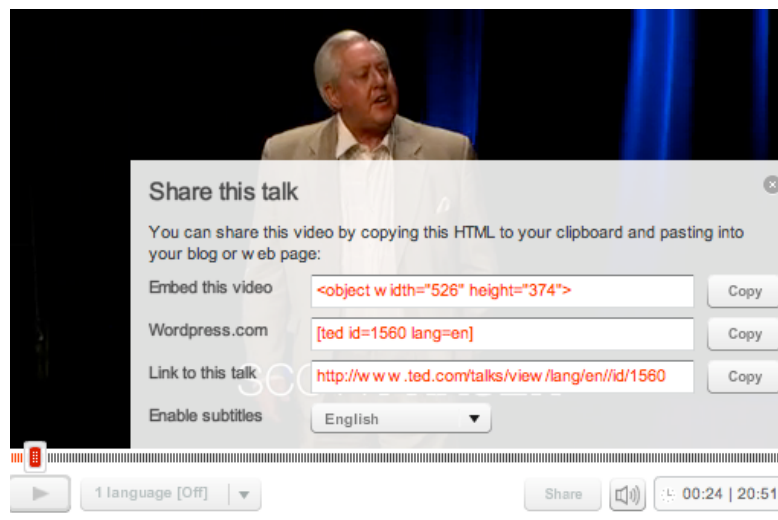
Share this talk

You can share this video by copying this HTML to your clipboard and pasting into your blog or w eb page:

Embed this video <object w idth="526" height="374"> Copy

Wordpress.com [ted id=1560 lang=en] Copy

Link to this talk http://w w w .ted.com/talks/view /lang/en//id/1560 Copy

Enable subtitles English

1 language [Off]

Share

00:24 | 20:51